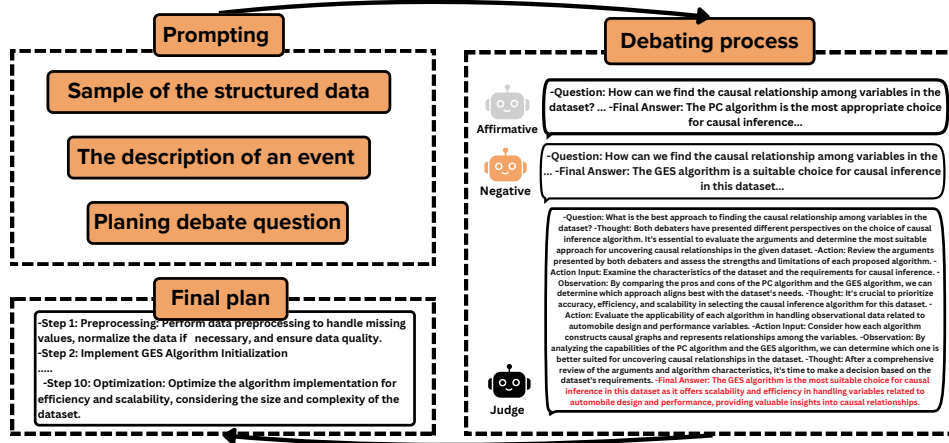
Prompting

Sample of the structured data

The description of an event

Planing debate question

Final plan

-Step 1: Preprocessing: Perform data preprocessing to handle missing values, normalize the data if necessary, and ensure data quality.
-Step 2: Implement GES Algorithm Initialization
...
-Step 10: Optimization: Optimize the algorithm implementation for efficiency and scalability, considering the size and complexity of the dataset.

Debating process

Affirmative

-Question: How can we find the causal relationship among variables in the dataset? ... -Final Answer: The PC algorithm is the most appropriate choice for causal inference...

Negative

-Question: How can we find the causal relationship among variables in the ... -Final Answer: The GES algorithm is a suitable choice for causal inference in this dataset...

Judge

-Question: What is the best approach to finding the causal relationship among variables in the dataset? -Thought: Both debaters have presented different perspectives on the choice of causal inference algorithm. It's essential to evaluate the arguments and determine the most suitable approach for uncovering causal relationships in the given dataset. -Action: Review the arguments presented by both debaters and assess the strengths and limitations of each proposed algorithm. -Action Input: Examine the characteristics of the dataset and the requirements for causal inference. -Observation: By comparing the pros and cons of the PC algorithm and the GES algorithm, we can determine which approach aligns best with the dataset's needs. -Thought: It's crucial to prioritize accuracy, efficiency, and scalability in selecting the causal inference algorithm for this dataset. -Action: Evaluate the applicability of each algorithm in handling observational data related to automobile design and performance variables. -Action Input: Consider how each algorithm constructs causal graphs and represents relationships among the variables. -Observation: By analyzing the capabilities of the PC algorithm and the GES algorithm, we can determine which one is better suited for uncovering causal relationships in the dataset. -Thought: After a comprehensive review of the arguments and algorithm characteristics, it's time to make a decision based on the dataset's requirements. -Final Answer: The GES algorithm is the most suitable choice for causal inference in this dataset as it offers scalability and efficiency in handling variables related to automobile design and performance, providing valuable insights into causal relationships.